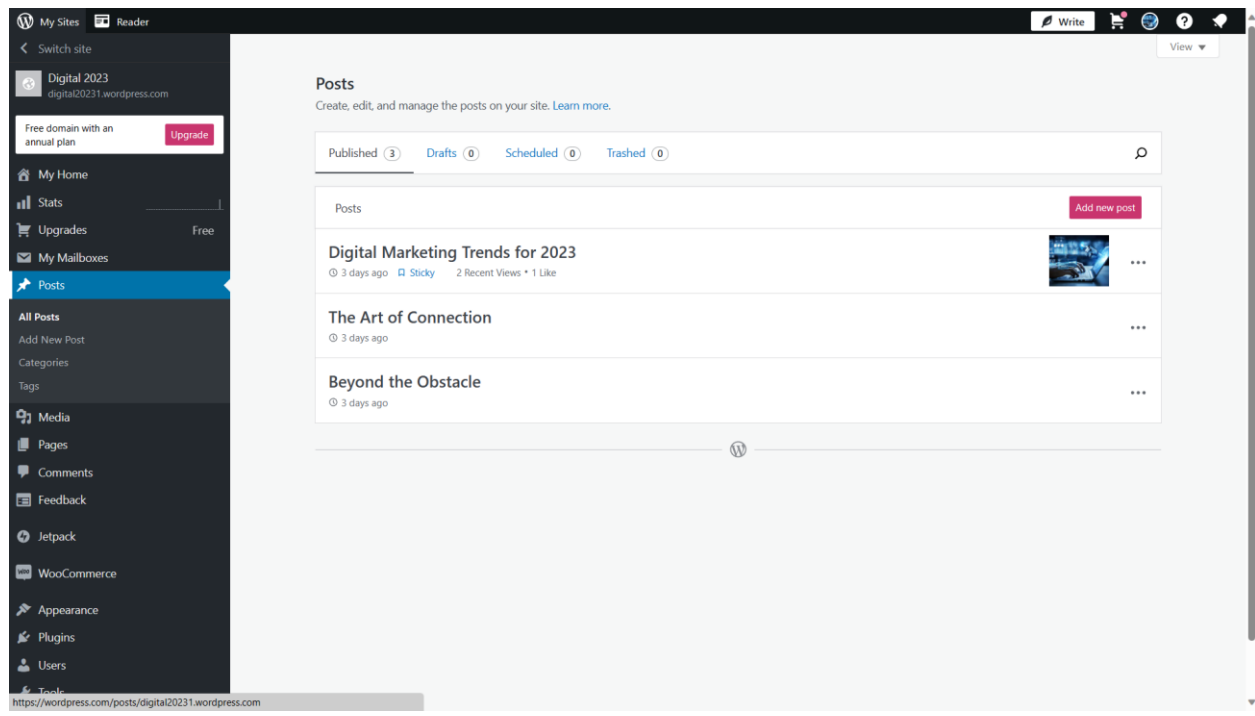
My Sites Reader

Write

View ▾

< Switch site

Digital 2023
digital20231.wordpress.com

Free domain with an annual plan
Upgrade

My Home
Stats
Upgrades Free
My Mailboxes
Posts
All Posts
Add New Post
Categories
Tags
Media
Pages
Comments
Feedback
Jetpack
WooCommerce
Appearance
Plugins
Users
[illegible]

Posts
Create, edit, and manage the posts on your site. Learn more.

Published 3 Drafts 0 Scheduled 0 Trashed 0

Posts
Add new post

Digital Marketing Trends for 2023
3 days ago Sticky 2 Recent Views • 1 Like

The Art of Connection
3 days ago

Beyond the Obstacle
3 days ago

https://wordpress.com/posts/digital20231.wordpress.com